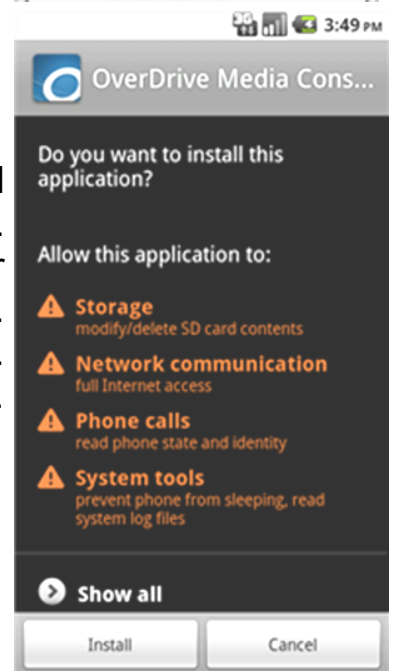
3G 3:49 PM

OverDrive Media Cons...

Do you want to install this application?

Allow this application to:

Storage
modify/delete SD card contents

Network communication
full Internet access

Phone calls
read phone state and identity

System tools
prevent phone from sleeping, read system log files

Show all

Install

Cancel